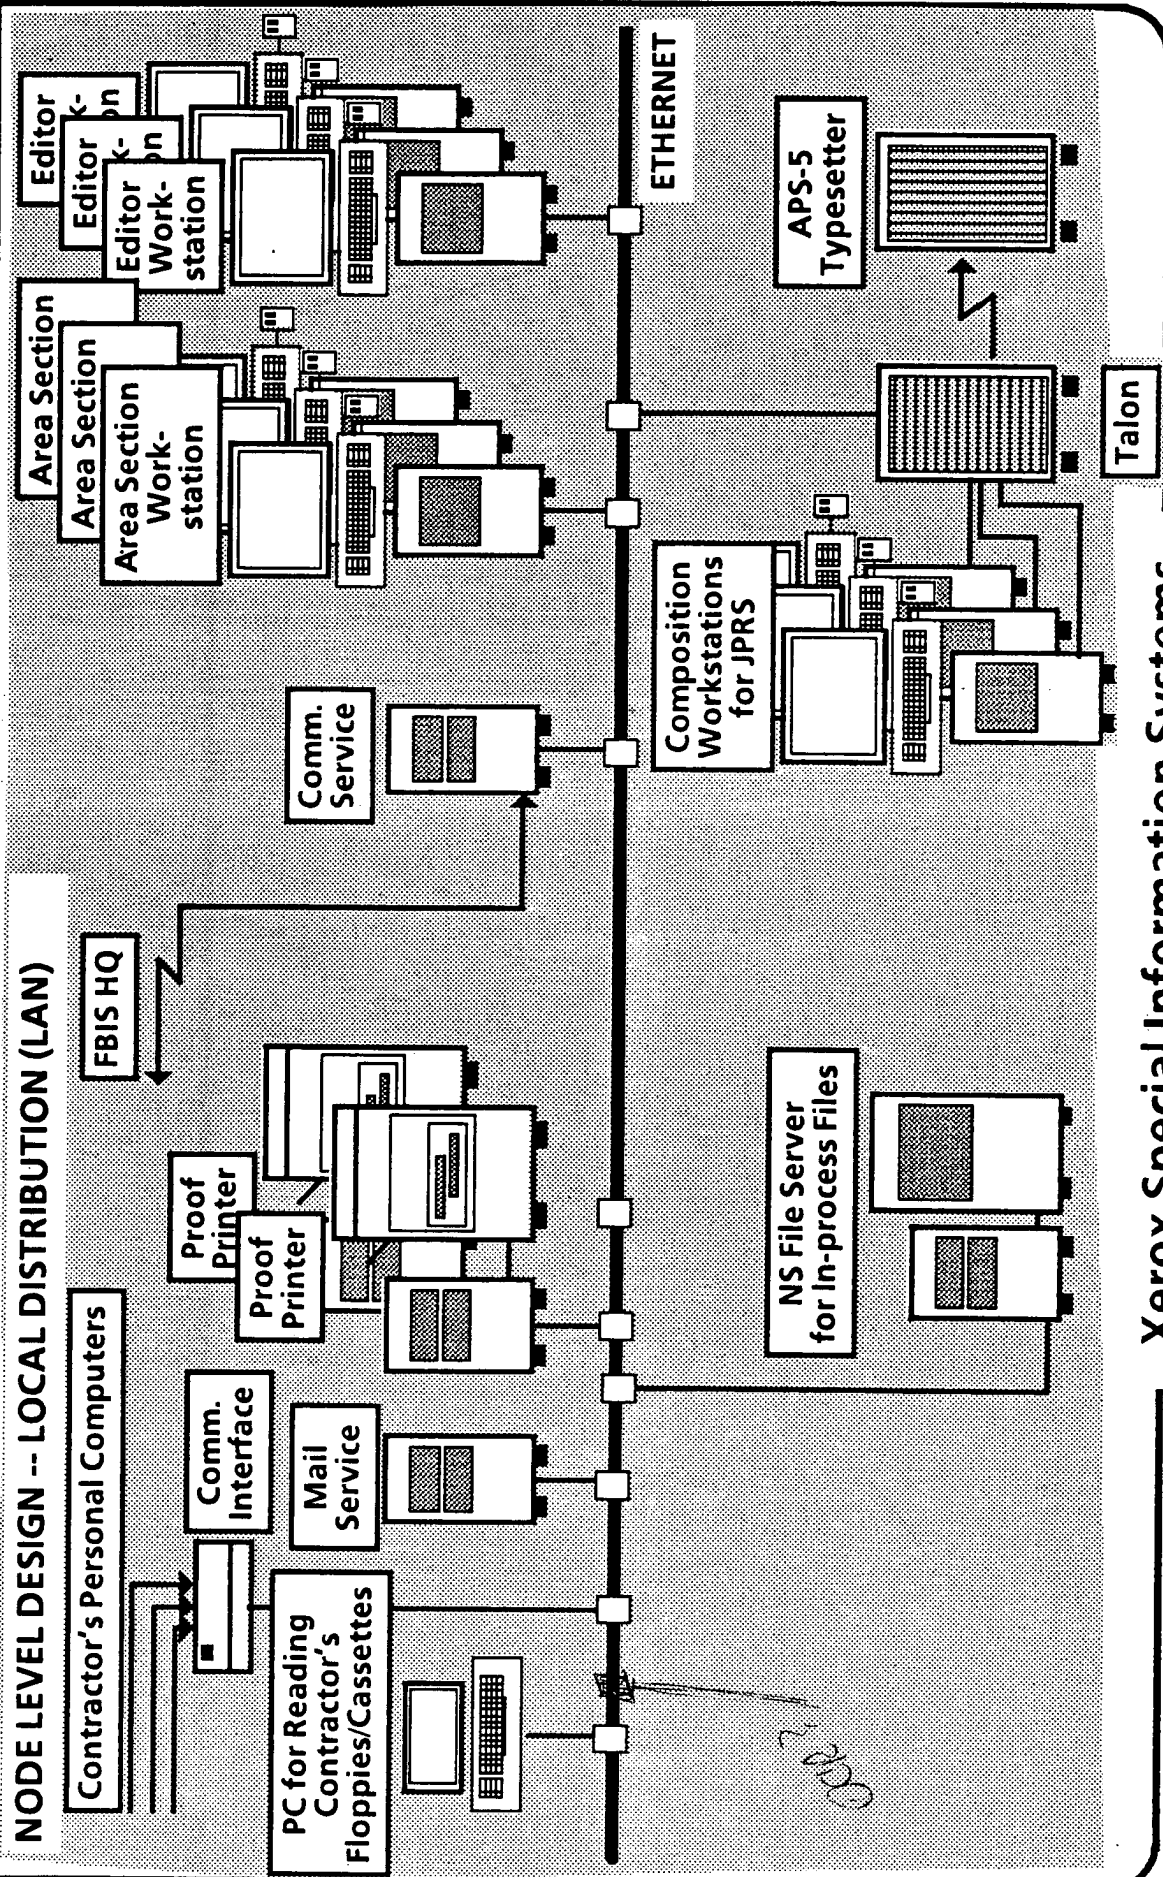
NODE LEVEL DESIGN -- LOCAL DISTRIBUTION (LAN)

Contractor's Personal Computers

PC for Reading Contractor's Floppies/Cassettes

Comm. Interface

Mail Service

Proof Printer

Proof Printer

FBIS HQ

Comm. Service

NS File Server for In-process Files

Area Section

Area Section

Area Section Work-station

Composition Workstations for JPRS

Editor

Editor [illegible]

Editor Work-station

ETHERNET

APS-5 Typesetter

Talon

Xerox Special Information Systems